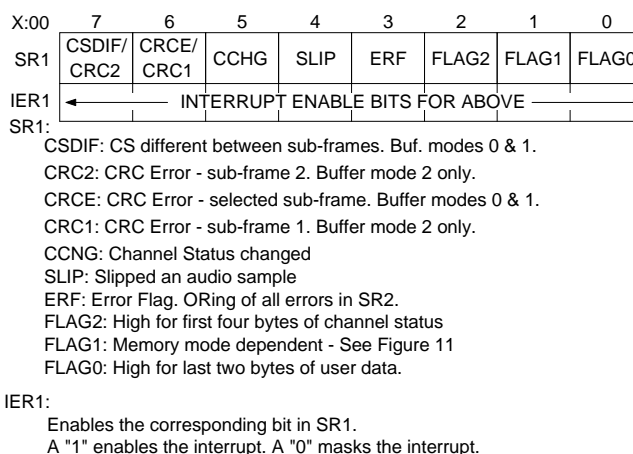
| X:00 | 7 | 6 | 5 | 4 | 3 | 2 | 1 | 0 |
|---|---|---|---|---|---|---|---|---|
| SR1 | CSDIF/ CRC2 | CRCE/ CRC1 | CCHG | SLIP | ERF | FLAG2 | FLAG1 | FLAG0 |
| IER1 | INTERRUPT ENABLE BITS FOR ABOVE | | | | | | | |

SR1:

CSDIF: CS different between sub-frames. Buf. modes 0 & 1.

CRC2: CRC Error - sub-frame 2. Buffer mode 2 only.

CRCE: CRC Error - selected sub-frame. Buffer modes 0 & 1.

CRC1: CRC Error - sub-frame 1. Buffer mode 2 only.

CCNG: Channel Status changed
SLIP: Slipped an audio sample
ERF: Error Flag. ORing of all errors in SR2.
FLAG2: High for first four bytes of channel status
FLAG1: Memory mode dependent - See Figure 11
FLAG0: High for last two bytes of user data.

IER1:

Enables the corresponding bit in SR1.
A "1" enables the interrupt. A "0" masks the interrupt.